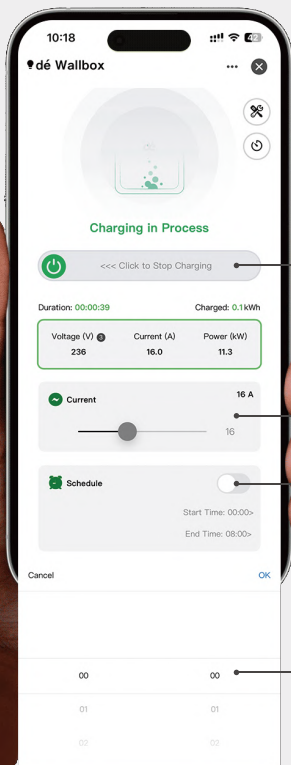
10:18

dé Wallbox

Charging in Process

<<< Click to Stop Charging

Duration: 00:00:39

Charged: 0.1kWh

| Voltage (V) | Current (A) | Power (kW) |
|---|---|---|
| 236 | 16.0 | 11.3 |

Current

16 A

16

Schedule

Start Time: 00:00>

End Time: 08:00>

Cancel

OK

00

00

01

01

02

02